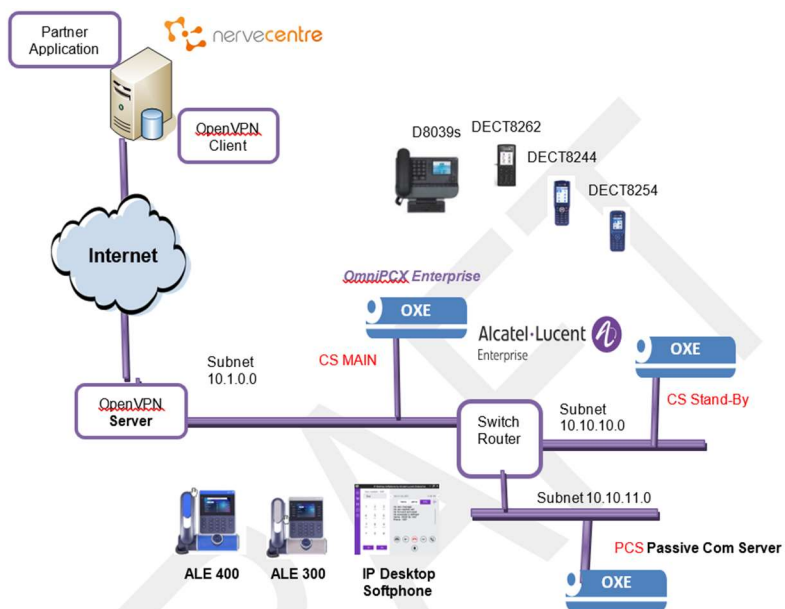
Partner Application

nervecentre

OpenVPN Client

Internet

D8039s

DECT8262

DECT8244

DECT8254

OmniPCX Enterprise

OXE

Alcatel·Lucent Enterprise

OXE

CS MAIN

Subnet 10.1.0.0

CS Stand-By

OpenVPN Server

Switch Router

Subnet 10.10.10.0

Subnet 10.10.11.0

PCS Passive Com Server

ALE 400

ALE 300

IP Desktop Softphone

OXE